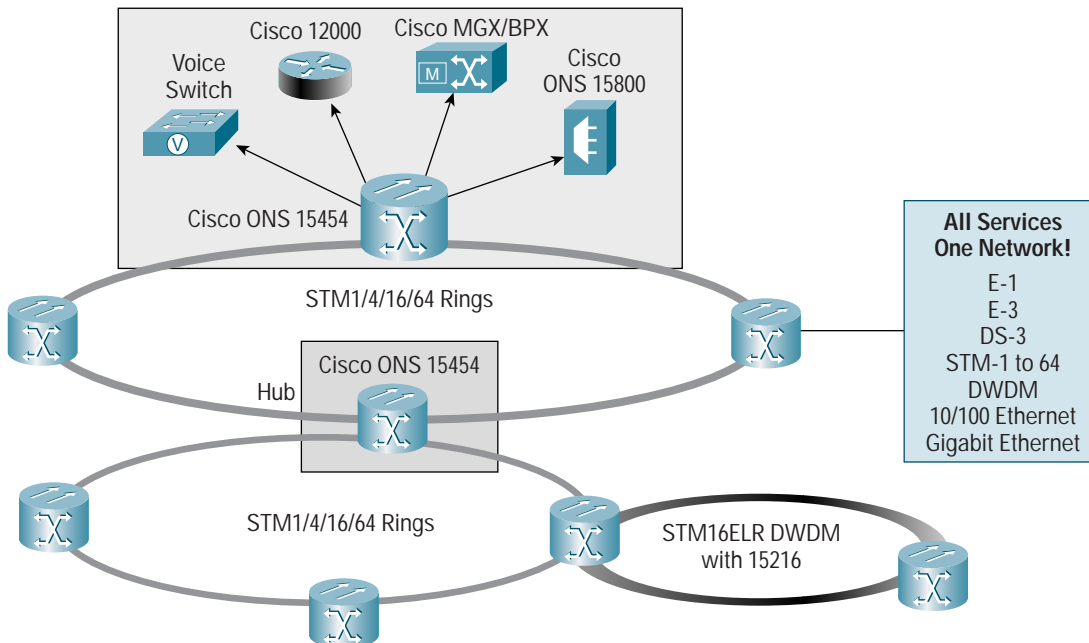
Cisco 12000

Cisco MGX/BPX

Voice Switch

Cisco ONS 15800

Cisco ONS 15454

All Services One Network!

E-1
E-3
DS-3
STM-1 to 64
DWDM
10/100 Ethernet
Gigabit Ethernet

STM1/4/16/64 Rings

Cisco ONS 15454

Hub

STM1/4/16/64 Rings

STM16ELR DWDM with 15216